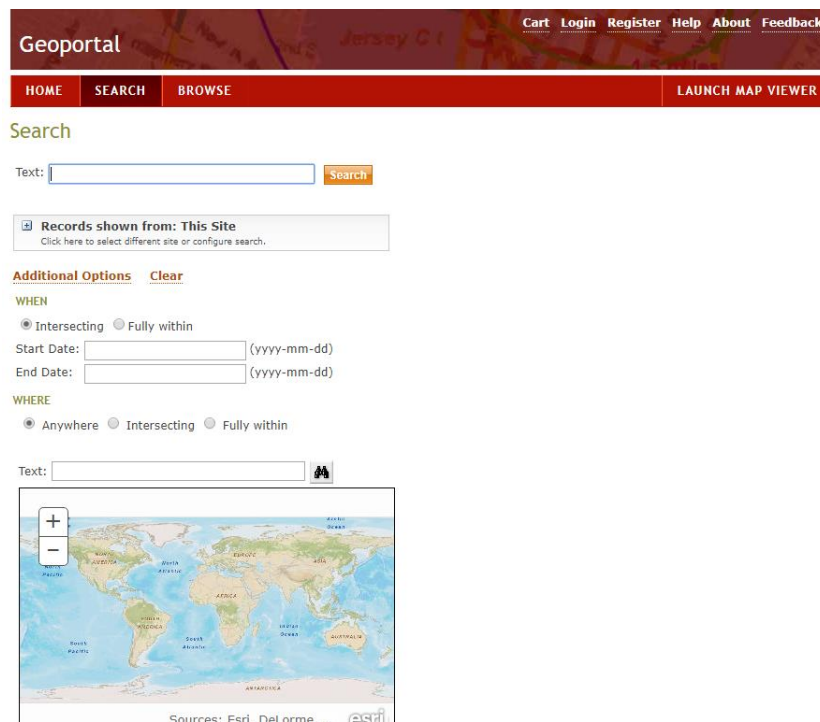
Geoportal

Jersey Cit

Cart Login Register Help About Feedback

HOME SEARCH BROWSE LAUNCH MAP VIEWER

Search

Text: Search

Records shown from: This Site
Click here to select different site or configure search.

Additional Options Clear

WHEN

Intersecting Fully within

Start Date: (yyyy-mm-dd)

End Date: (yyyy-mm-dd)

WHERE

Anywhere Intersecting Fully within

Text:

+
−

Arctic Ocean

NORTH AMERICA

EUROPE

ASIA

North Pacific

North Atlantic

AFRICA

SOUTH AMERICA

Indian Ocean

AUSTRALIA

South Pacific

South Atlantic

ANTARCTICA

Sources: Esri, DeLorme esri